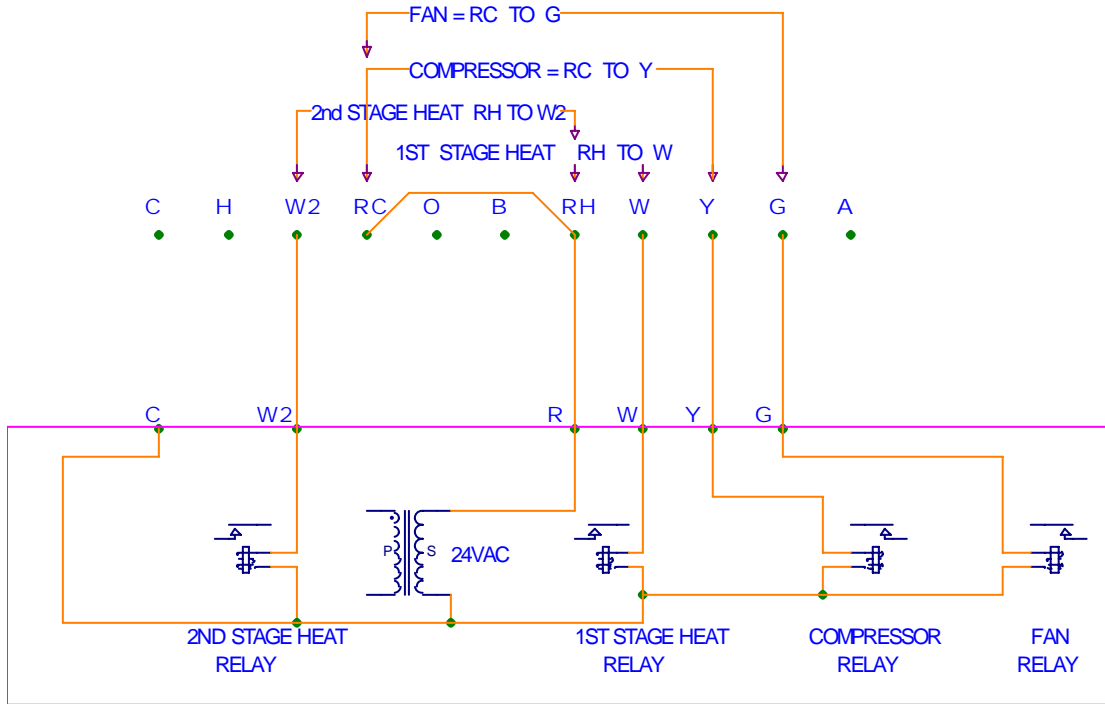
FAN = RC TO G

COMPRESSOR = RC TO Y

2nd STAGE HEAT RH TO W2

1ST STAGE HEAT RH TO W

C H W2 RC O B RH W Y G A

C W2 R W Y G

P S 24VAC

2ND STAGE HEAT RELAY

1ST STAGE HEAT RELAY

COMPRESSOR RELAY

FAN RELAY